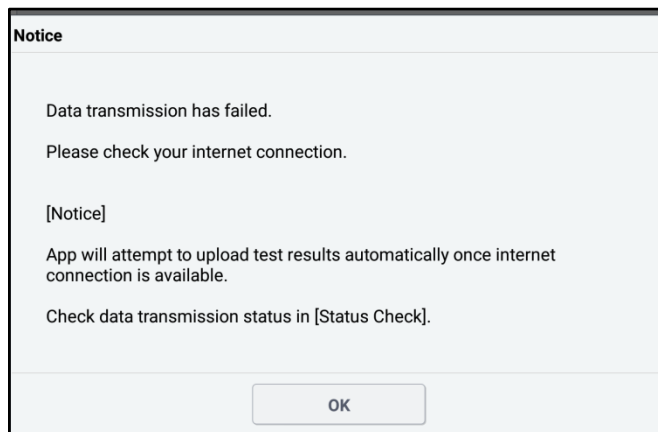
Notice

Data transmission has failed.

Please check your internet connection.

[Notice]

App will attempt to upload test results automatically once internet connection is available.

Check data transmission status in [Status Check].

OK